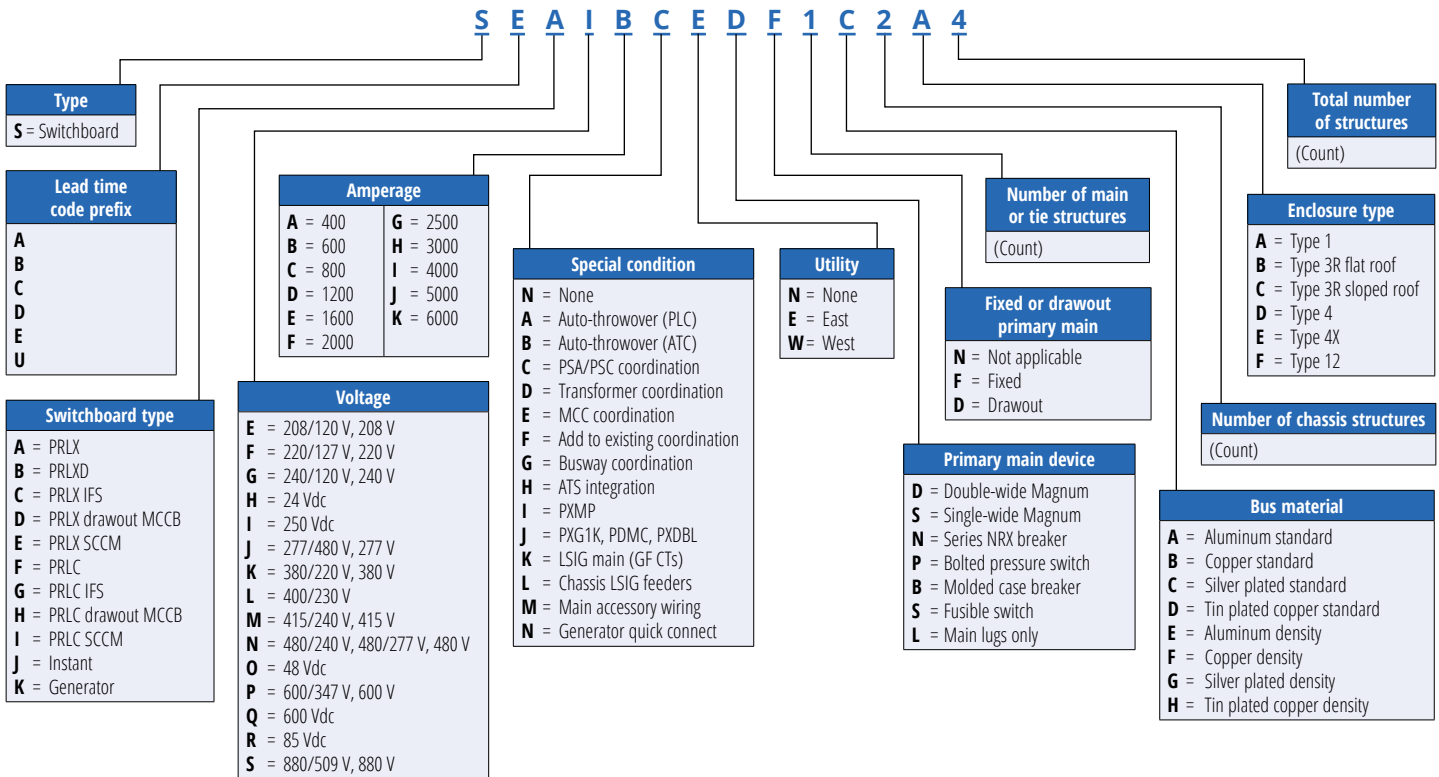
S E A I B C E D F 1 C 2 A 4

Type
**S** = Switchboard

Lead time code prefix
A
B
C
D
E
U

Switchboard type
A = PRLX
B = PRLXD
C = PRLX IFS
D = PRLX drawout MCCB
E = PRLX SCCM
F = PRLC
G = PRLC IFS
H = PRLC drawout MCCB
I = PRLC SCCM
J = Instant
K = Generator

Amperage
| | |
|---|---|
| A = 400 | G = 2500 |
| B = 600 | H = 3000 |
| C = 800 | I = 4000 |
| D = 1200 | J = 5000 |
| E = 1600 | K = 6000 |
| F = 2000 | |

Voltage
E = 208/120 V, 208 V
F = 220/127 V, 220 V
G = 240/120 V, 240 V
H = 24 Vdc
I = 250 Vdc
J = 277/480 V, 277 V
K = 380/220 V, 380 V
L = 400/230 V
M = 415/240 V, 415 V
N = 480/240 V, 480/277 V, 480 V
O = 48 Vdc
P = 600/347 V, 600 V
Q = 600 Vdc
R = 85 Vdc
S = 880/509 V, 880 V

Special condition
N = None
A = Auto-throwover (PLC)
B = Auto-throwover (ATC)
C = PSA/PSC coordination
D = Transformer coordination
E = MCC coordination
F = Add to existing coordination
G = Busway coordination
H = ATS integration
I = PXMP
J = PXG1K, PDMC, PXDBL
K = LSIG main (GF CTs)
L = Chassis LSIG feeders
M = Main accessory wiring
N = Generator quick connect

Utility
N = None
E = East
W = West

Number of main or tie structures
(Count)

Fixed or drawout primary main
N = Not applicable
F = Fixed
D = Drawout

Primary main device
D = Double-wide Magnum
S = Single-wide Magnum
N = Series NRX breaker
P = Bolted pressure switch
B = Molded case breaker
S = Fusible switch
L = Main lugs only

Total number of structures
(Count)

Enclosure type
A = Type 1
B = Type 3R flat roof
C = Type 3R sloped roof
D = Type 4
E = Type 4X
F = Type 12

Number of chassis structures
(Count)

Bus material
A = Aluminum standard
B = Copper standard
C = Silver plated standard
D = Tin plated copper standard
E = Aluminum density
F = Copper density
G = Silver plated density
H = Tin plated copper density